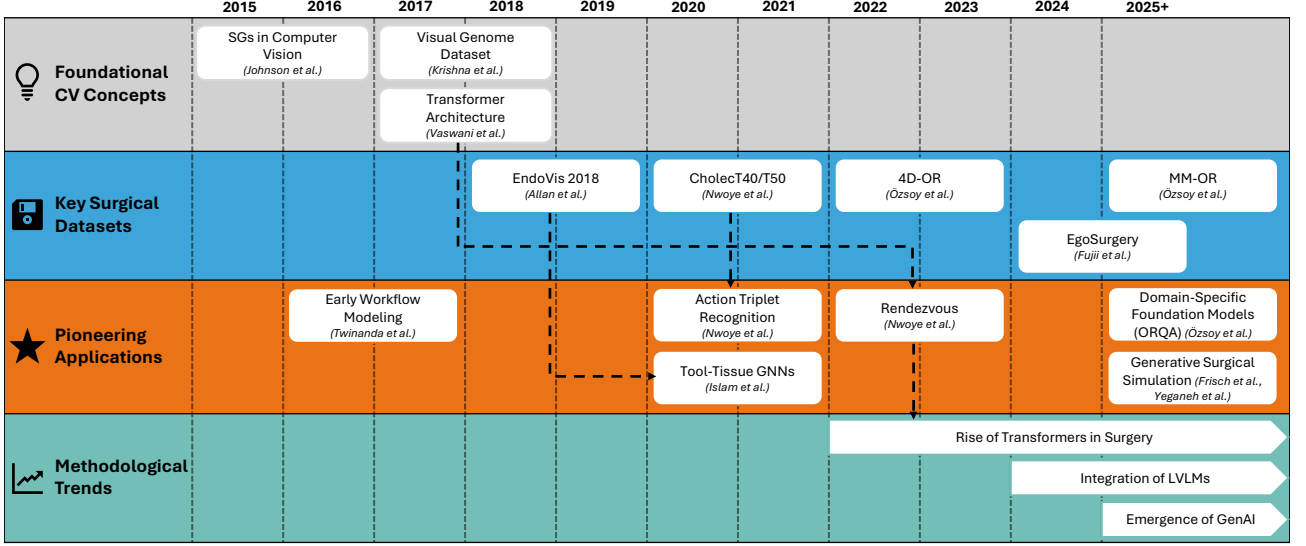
2015 2016 2017 2018 2019 2020 2021 2022 2023 2024 2025+

Foundational CV Concepts

SGs in Computer Vision (Johnson et al.)

Visual Genome Dataset (Krishna et al.)

Transformer Architecture (Vaswani et al.)

Key Surgical Datasets

EndoVis 2018 (Allan et al.)

CholecT40/T50 (Nwoye et al.)

4D-OR (Özsoy et al.)

MM-OR (Özsoy et al.)

EgoSurgery (Fujii et al.)

Pioneering Applications

Early Workflow Modeling (Twinanda et al.)

Action Triplet Recognition (Nwoye et al.)

Rendezvous (Nwoye et al.)

Domain-Specific Foundation Models (ORQA) (Özsoy et al.)

Tool-Tissue GNNs (Islam et al.)

Generative Surgical Simulation (Frisch et al., Yeganeh et al.)

Methodological Trends

Rise of Transformers in Surgery

Integration of LVLMs

Emergence of GenAI